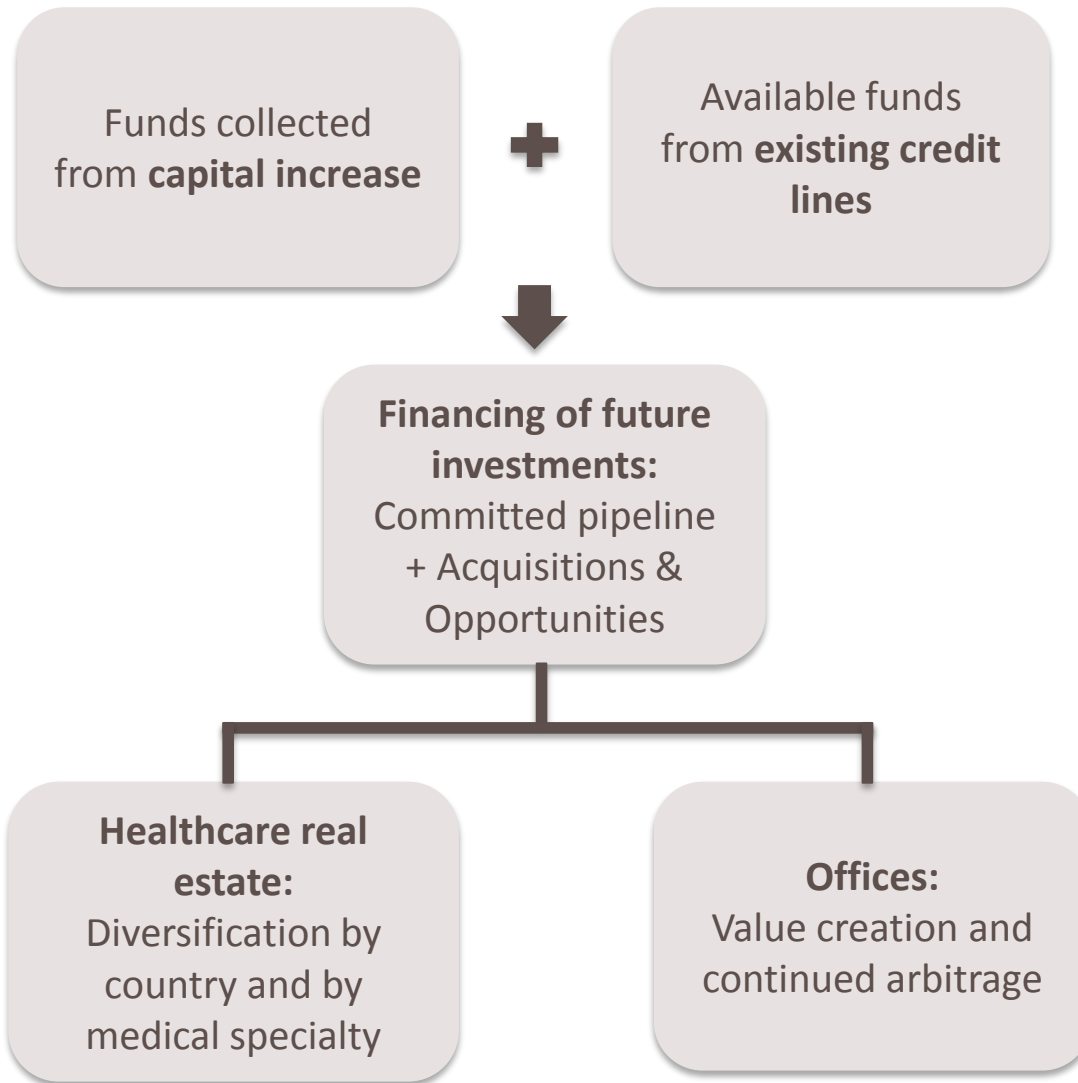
Funds collected from **capital increase**

Available funds from **existing credit lines**

**Financing of future investments:**
Committed pipeline + Acquisitions & Opportunities

**Healthcare real estate:**
Diversification by country and by medical specialty

**Offices:**
Value creation and continued arbitrage